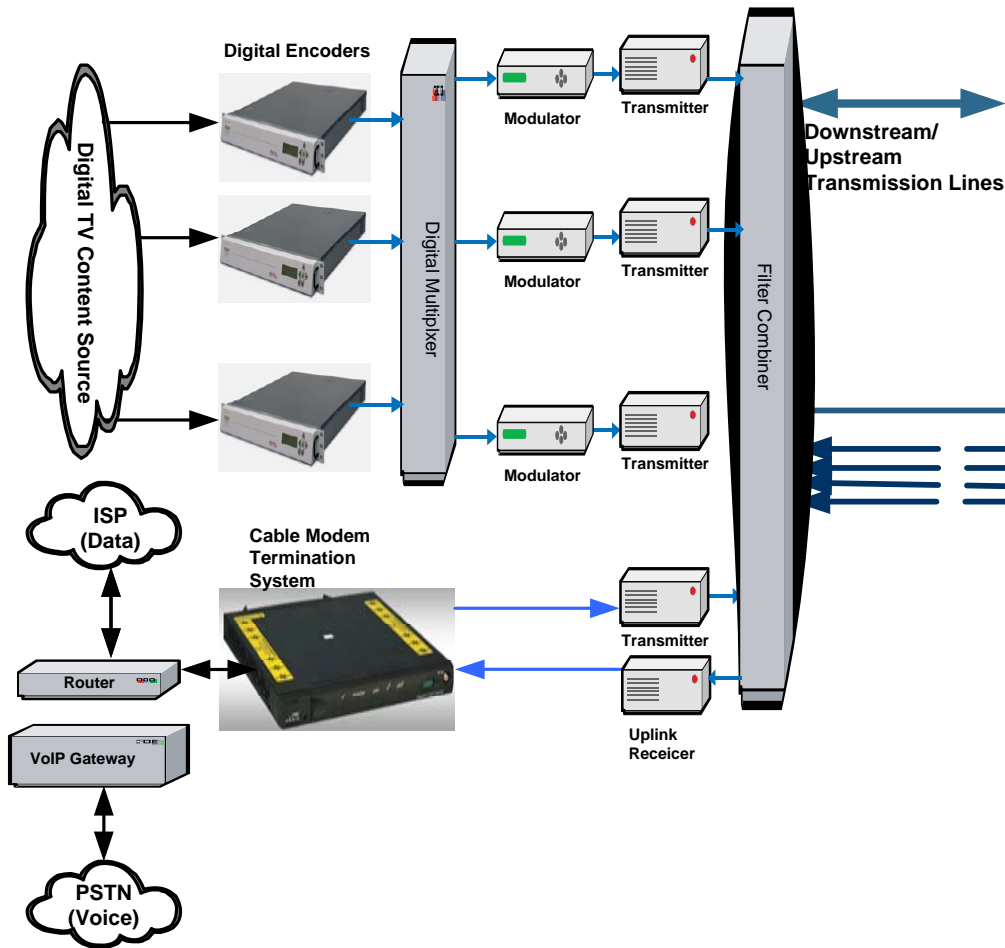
Digital Encoders

Digital TV Content Source

Digital Multiplxer

Modulator

Transmitter

Modulator

Transmitter

Modulator

Transmitter

Filter Combiner

Downstream/ Upstream Transmission Lines

ISP (Data)

Cable Modem Termination System

Router

VoIP Gateway

PSTN (Voice)

Transmitter

Uplink Receicer